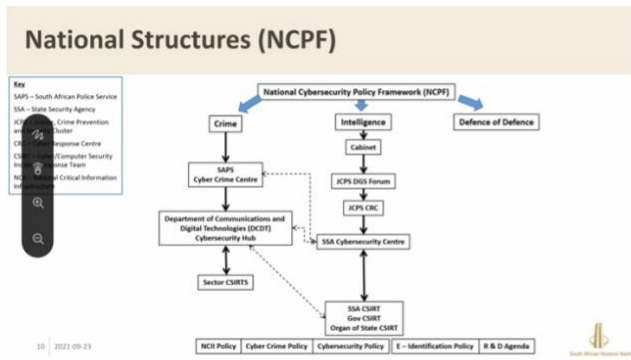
National Structures (NCPF)

Key
SAPS – South African Police Service
SSA – State Security Agency
JCPS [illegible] Crime Prevention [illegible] Cluster
CR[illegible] Response Centre
CS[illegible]/Computer Security In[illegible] Response Team
NC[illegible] Critical Information Infrastructure

National Cybersecurity Policy Framework (NCPF)

Crime

Intelligence

Defence of Defence

Cabinet

SAPS Cyber Crime Centre

JCPS DGS Forum

JCPS CRC

Department of Communications and Digital Technologies (DCDT) Cybersecurity Hub

SSA Cybersecurity Centre

Sector CSIRTS

SSA CSIRT
Gov CSIRT
Organ of State CSIRT

10 2021-09-23

NCII Policy | Cyber Crime Policy | Cybersecurity Policy | E – Identification Policy | R & D Agenda

South African Reserve Bank